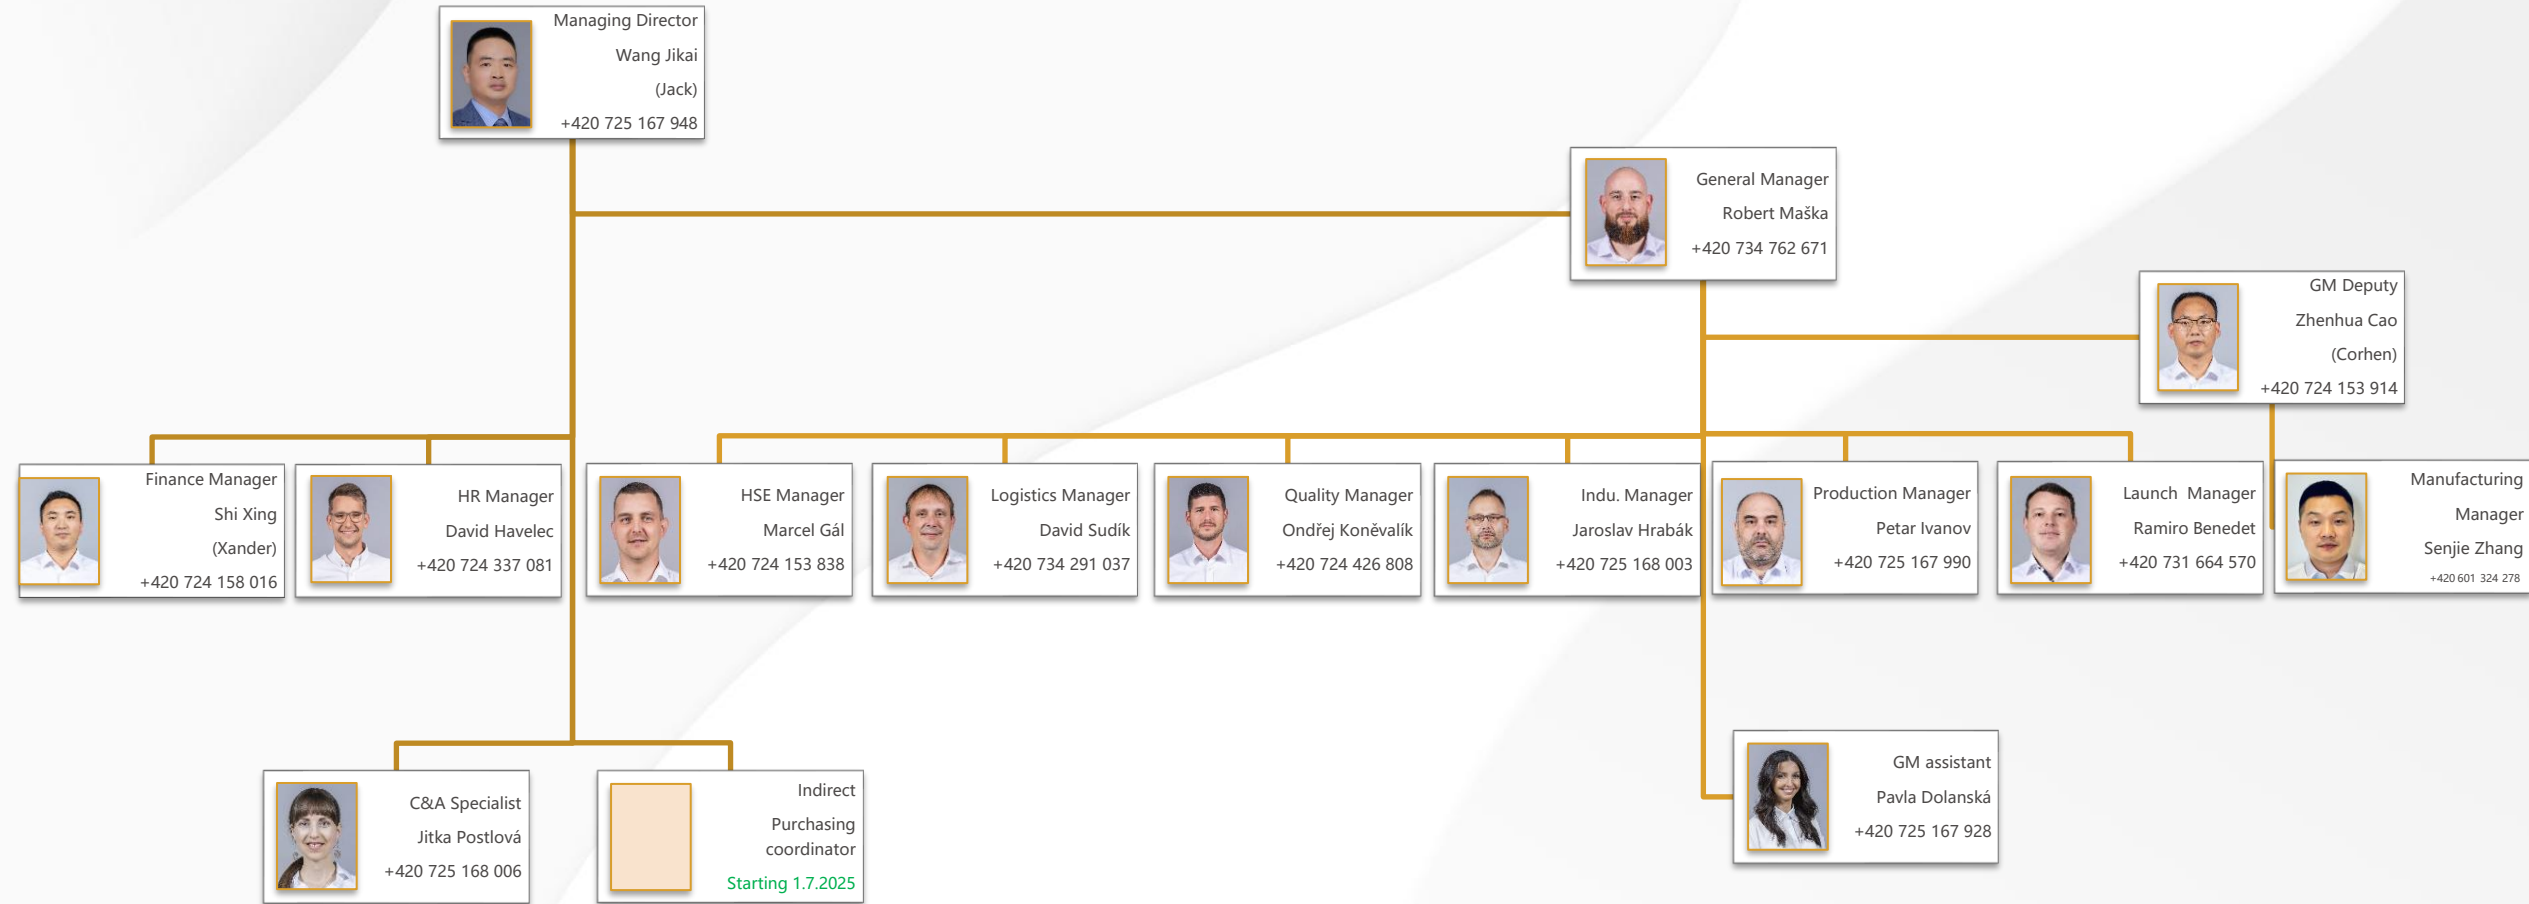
Managing Director
Wang Jikai
(Jack)
+420 725 167 948

General Manager
Robert Maška
+420 734 762 671

GM Deputy
Zhenhua Cao
(Corhen)
+420 724 153 914

Finance Manager
Shi Xing
(Xander)
+420 724 158 016

HR Manager
David Havelec
+420 724 337 081

HSE Manager
Marcel Gál
+420 724 153 838

Logistics Manager
David Sudík
+420 734 291 037

Quality Manager
Ondřej Konévalík
+420 724 426 808

Indu. Manager
Jaroslav Hrabák
+420 725 168 003

Production Manager
Petar Ivanov
+420 725 167 990

Launch Manager
Ramiro Benedet
+420 731 664 570

Manufacturing
Manager
Senjie Zhang
+420 601 324 278

C&A Specialist
Jitka Postlová
+420 725 168 006

Indirect
Purchasing
coordinator
Starting 1.7.2025

GM assistant
Pavla Dolanská
+420 725 167 928